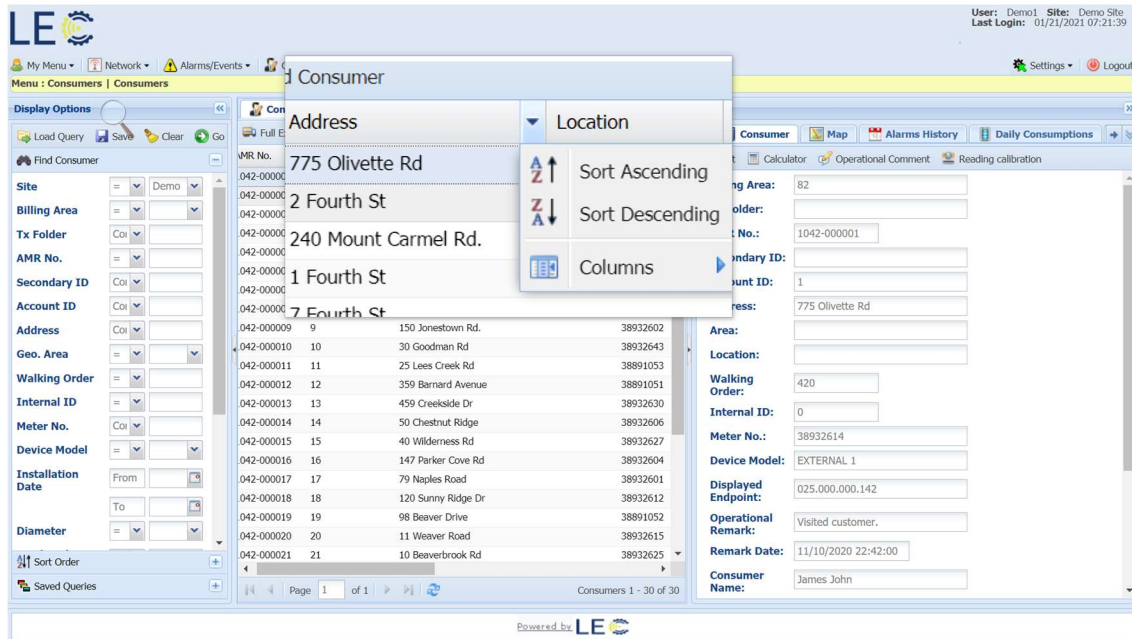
LE

User: Demo1 Site: Demo Site
Last Login: 01/21/2021 07:21:39

My Menu ▾ | Network ▾ | Alarms/Events ▾ | C
Settings ▾ | Logout
Menu : Consumers | Consumers

Display Options
Load Query | Save | Clear | Go
Find Consumer

| | | |
|---|---|---|
| Site | = | Demo |
| Billing Area | = | |
| Tx Folder | Co | |
| AMR No. | = | |
| Secondary ID | Co | |
| Account ID | Co | |
| Address | Co | |
| Geo. Area | = | |
| Walking Order | = | |
| Internal ID | = | |
| Meter No. | Co | |
| Device Model | = | |
| Installation Date | From | |
| | To | |
| Diameter | = | |

Sort Order
Saved Queries

Con
Full E
AMR No.

d Consumer
Address | Location
775 Olivette Rd
2 Fourth St
240 Mount Carmel Rd.
1 Fourth St
7 Fourth St

Sort Ascending
Sort Descending
Columns

| | | | |
|---|---|---|---|
| 042-00000 | | | |
| 042-00000 | | | |
| 042-00000 | | | |
| 042-00000 | | | |
| 042-00000 | | | |
| 042-00000 | | | |
| 042-00000 | | | |
| 042-00000 | | | |
| 042-00000 | | | |
| 042-000009 | 9 | 150 Jonestown Rd. | 38932602 |
| 042-000010 | 10 | 30 Goodman Rd | 38932643 |
| 042-000011 | 11 | 25 Lees Creek Rd | 38891053 |
| 042-000012 | 12 | 359 Barnard Avenue | 38891051 |
| 042-000013 | 13 | 459 Creekside Dr | 38932630 |
| 042-000014 | 14 | 50 Chestnut Ridge | 38932606 |
| 042-000015 | 15 | 40 Wilderness Rd | 38932627 |
| 042-000016 | 16 | 147 Parker Cove Rd | 38932604 |
| 042-000017 | 17 | 79 Naples Road | 38932601 |
| 042-000018 | 18 | 120 Sunny Ridge Dr | 38932612 |
| 042-000019 | 19 | 98 Beaver Drive | 38891052 |
| 042-000020 | 20 | 11 Weaver Road | 38932615 |
| 042-000021 | 21 | 10 Beaverbrook Rd | 38932625 |

Page 1 of 1
Consumers 1 - 30 of 30

Consumer | Map | Alarms History | Daily Consumptions
t | Calculator | Operational Comment | Reading calibration

ng Area: 82
older:
t No.: 1042-000001
ondary ID:
unt ID: 1
ress: 775 Olivette Rd
Area:
Location:
Walking Order: 420
Internal ID: 0
Meter No.: 38932614
Device Model: EXTERNAL 1
Displayed Endpoint: 025.000.000.142
Operational Remark: Visited customer.
Remark Date: 11/10/2020 22:42:00
Consumer Name: James John

Powered by LE